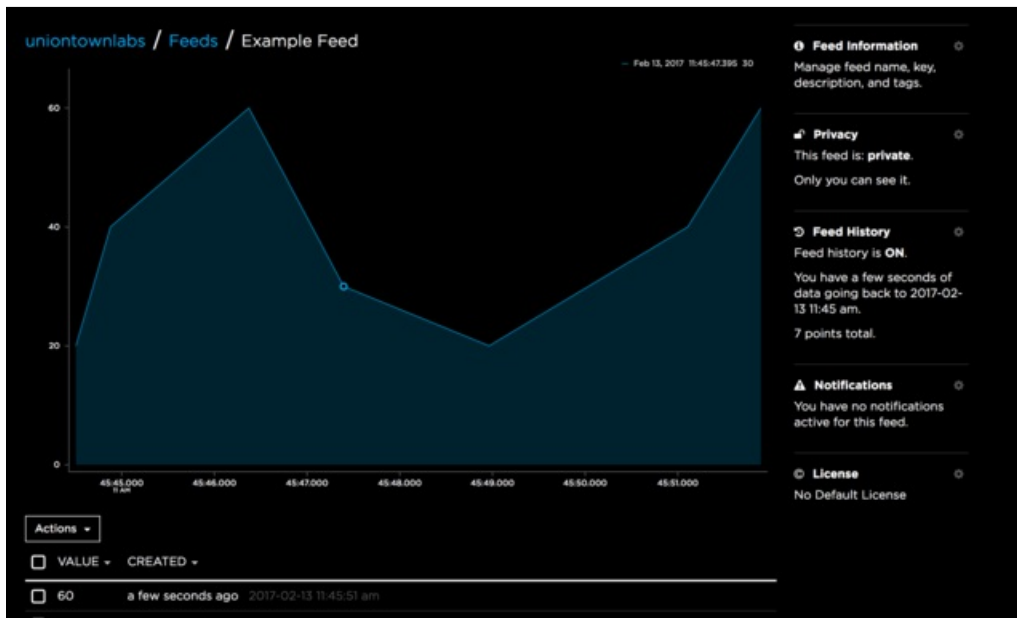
uniontownlabs / Feeds / Example Feed

— Feb 13, 2017 11:45:47.395 30

60

40

20

0

45:45.000
11 AM

45:46.000

45:47.000

45:48.000

45:49.000

45:50.000

45:51.000

Actions ▾

VALUE ▾ CREATED ▾

60 a few seconds ago 2017-02-13 11:45:51 am

Feed Information
Manage feed name, key, description, and tags.

Privacy
This feed is: **private**.

Only you can see it.

Feed History
Feed history is **ON**.

You have a few seconds of data going back to 2017-02-13 11:45 am.

7 points total.

Notifications
You have no notifications active for this feed.

License
No Default License